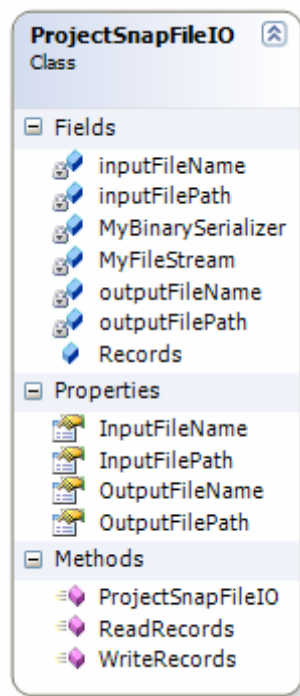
ProjectSnapFileIO
Class

Fields

inputFileName
inputFilePath
MyBinarySerializer
MyFileStream
outputFileName
outputFilePath
Records

Properties

InputFileName
InputFilePath
OutputFileName
OutputFilePath

Methods

ProjectSnapFileIO
ReadRecords
WriteRecords